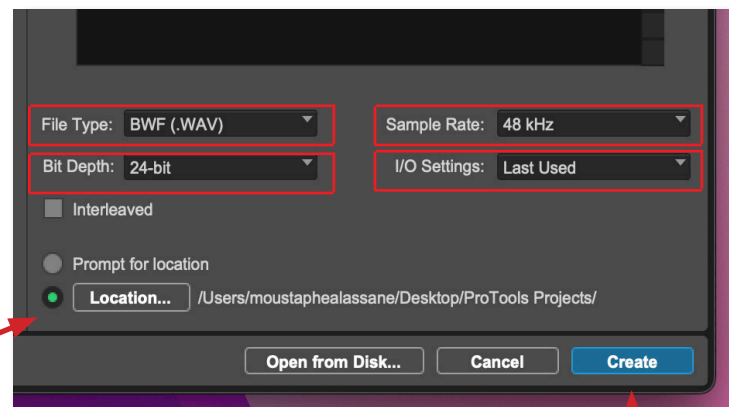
File Type: BWF (.WAV)

Sample Rate: 48 kHz

Bit Depth: 24-bit

I/O Settings: Last Used

Interleaved

Prompt for location

Location... /Users/moustaphealassane/Desktop/ProTools Projects/

Open from Disk...

Cancel

Create